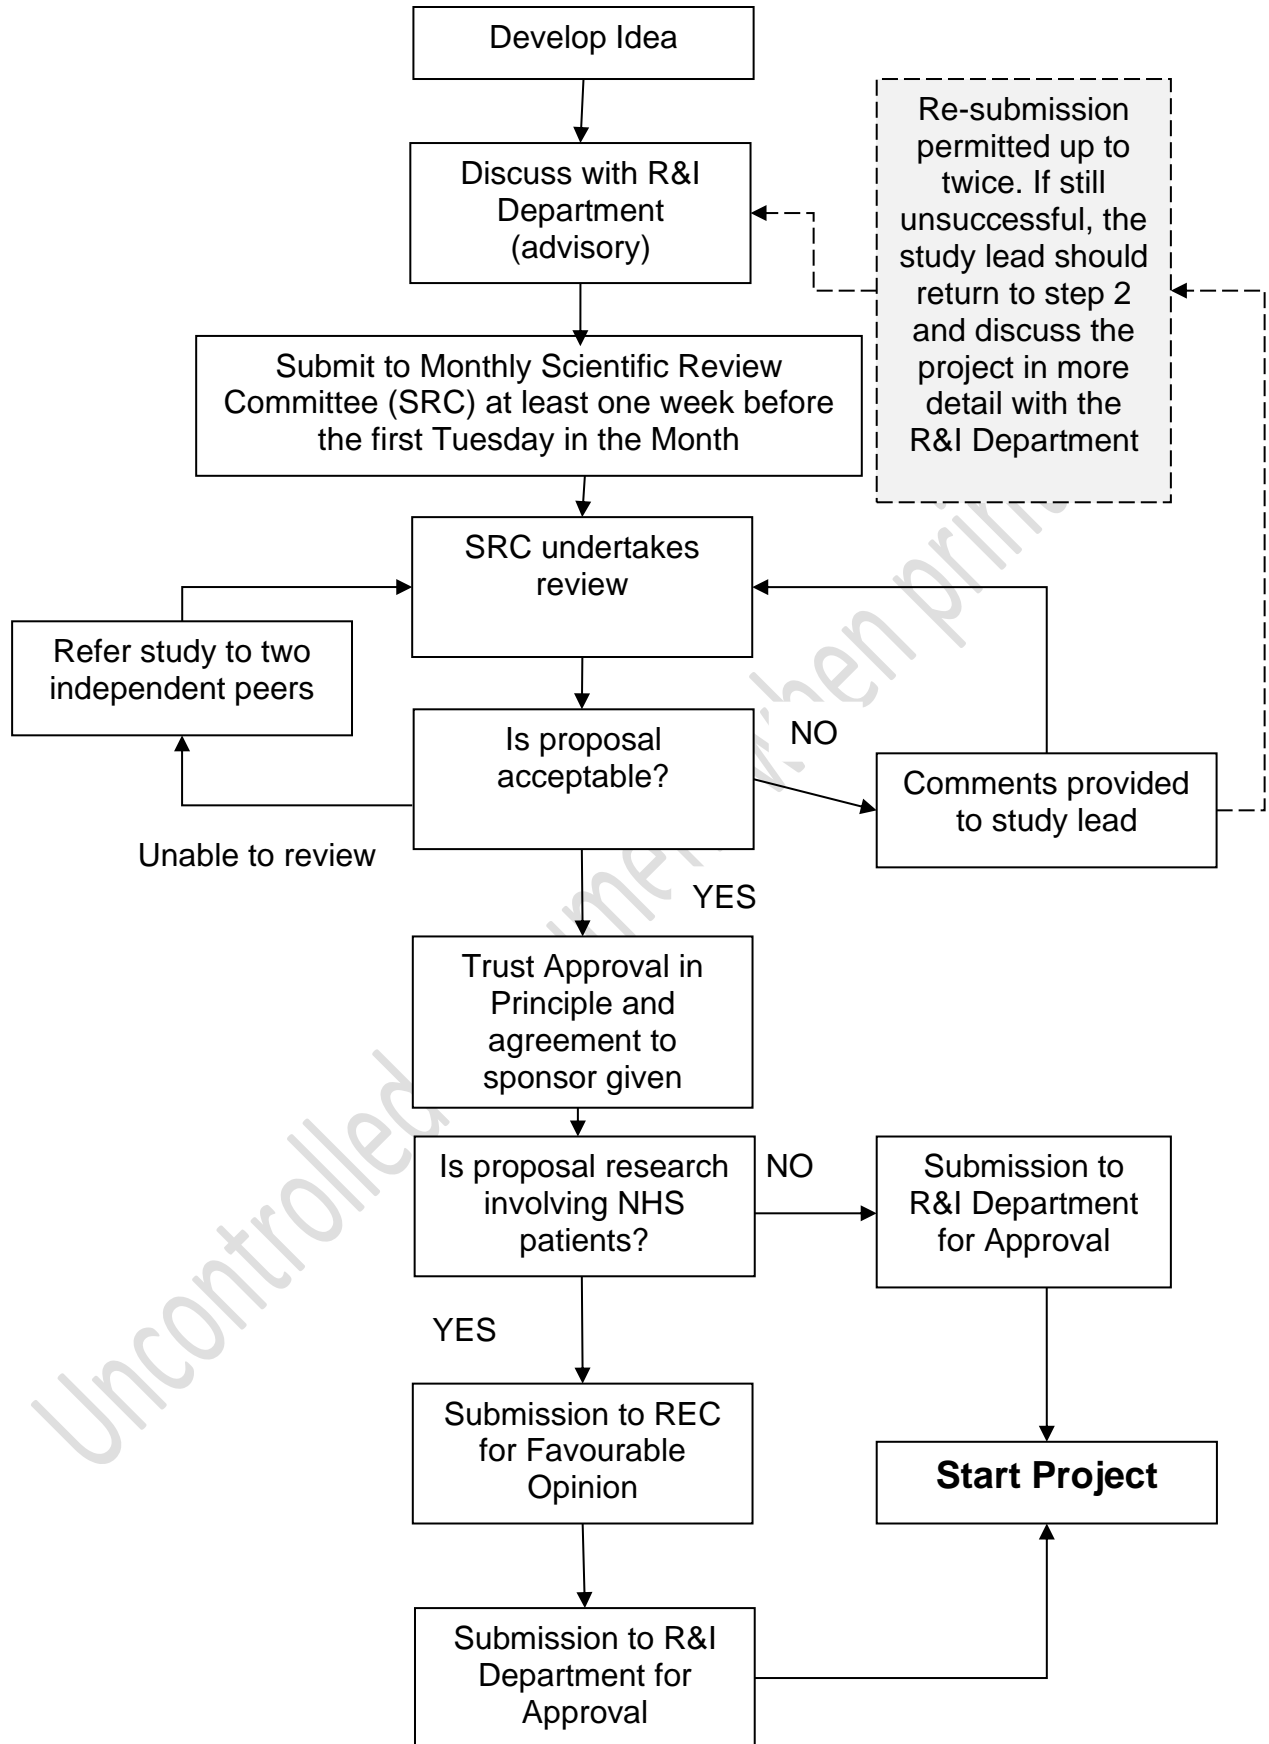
Develop Idea

Discuss with R&I Department (advisory)

Re-submission permitted up to twice. If still unsuccessful, the study lead should return to step 2 and discuss the project in more detail with the R&I Department

Submit to Monthly Scientific Review Committee (SRC) at least one week before the first Tuesday in the Month

SRC undertakes review

Refer study to two independent peers

Is proposal acceptable?

NO

Comments provided to study lead

Unable to review

YES

Trust Approval in Principle and agreement to sponsor given

Is proposal research involving NHS patients?

NO

Submission to R&I Department for Approval

YES

Submission to REC for Favourable Opinion

Start Project

Submission to R&I Department for Approval

Uncontrolled document when printed